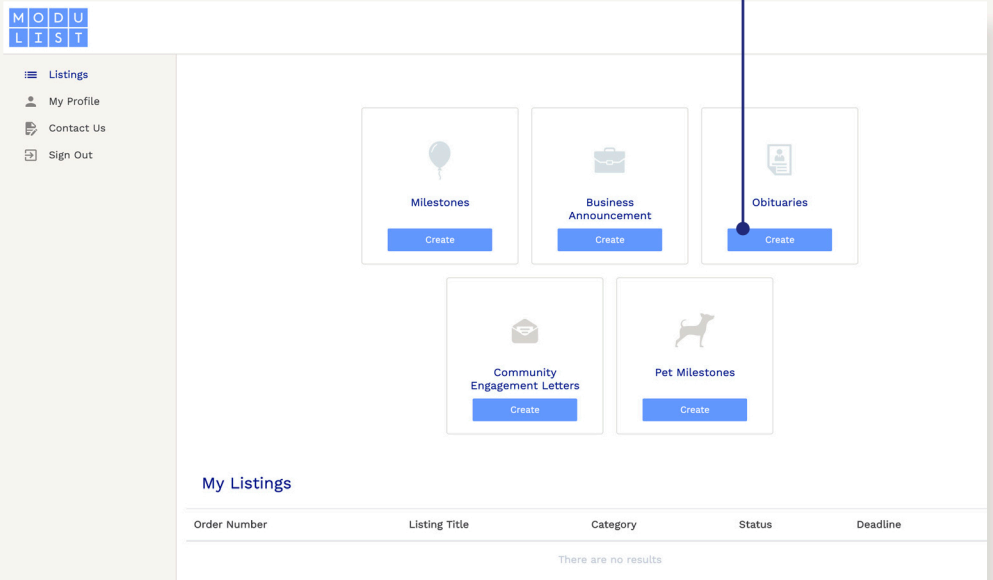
MODU
LIST

Listings
My Profile
Contact Us
Sign Out

Milestones
Create

Business Announcement
Create

Obituaries
Create

Community Engagement Letters
Create

Pet Milestones
Create

My Listings

| Order Number | Listing Title | Category | Status | Deadline |
|---|---|---|---|---|
| There are no results | | | | |